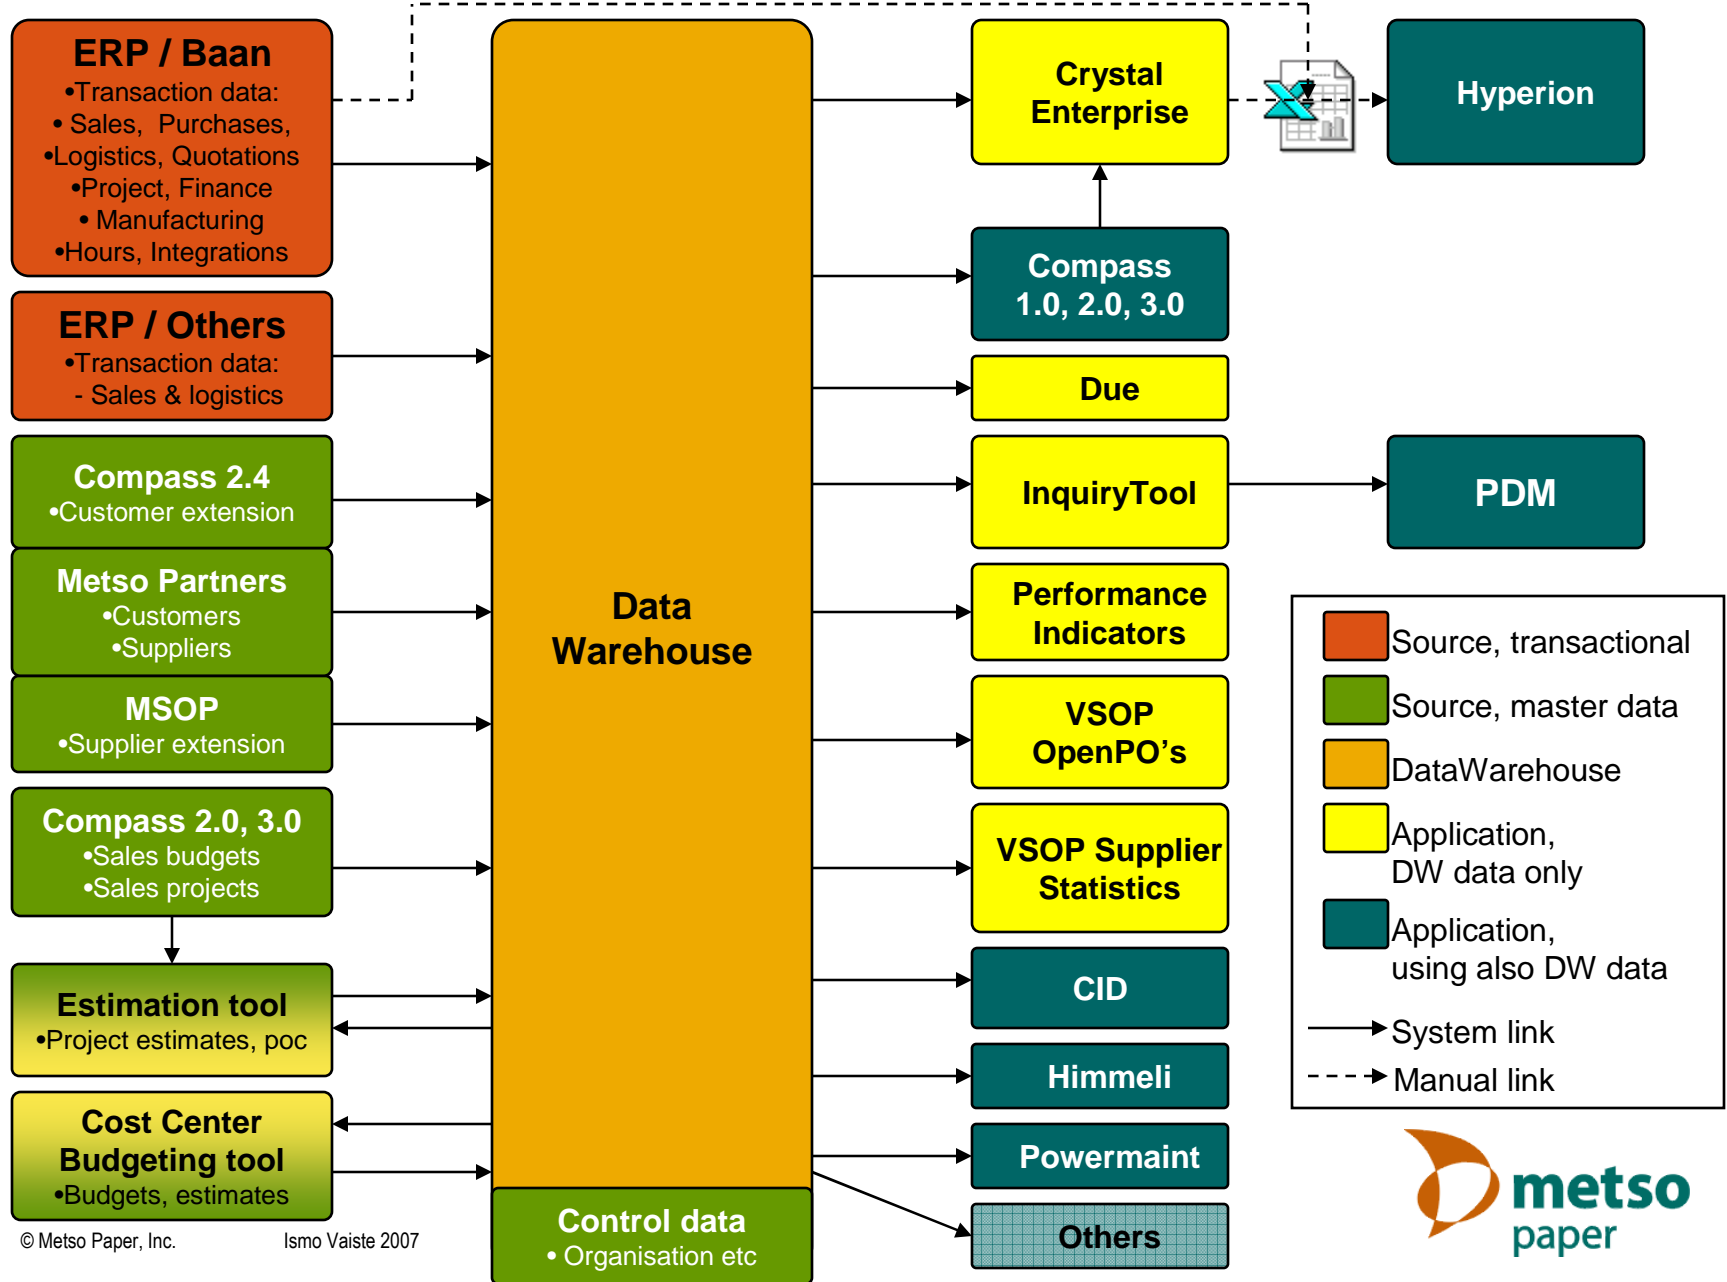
ERP / Baan
•Transaction data:
• Sales, Purchases,
•Logistics, Quotations
•Project, Finance
• Manufacturing
•Hours, Integrations

ERP / Others
•Transaction data:
- Sales & logistics

Compass 2.4
•Customer extension

Metso Partners
•Customers
•Suppliers

MSOP
•Supplier extension

Compass 2.0, 3.0
•Sales budgets
•Sales projects

Estimation tool
•Project estimates, poc

Cost Center Budgeting tool
•Budgets, estimates

Data Warehouse

Control data
• Organisation etc

Crystal Enterprise

Hyperion

Compass 1.0, 2.0, 3.0

Due

InquiryTool

PDM

Performance Indicators

VSOP OpenPO's

VSOP Supplier Statistics

CID

Himmeli

Powermaint

Others

Source, transactional
Source, master data
DataWarehouse
Application, DW data only
Application, using also DW data
System link
Manual link

metso paper

© Metso Paper, Inc.
Ismo Vaiste 2007